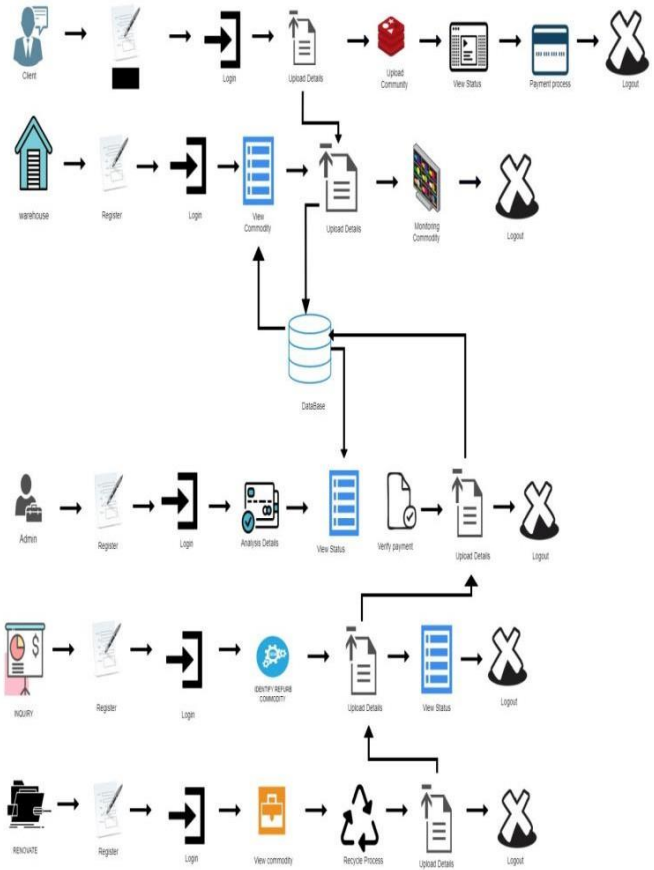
Client

Login

Upload Details

Upload Community

View Status

Payment process

Logout

warehouse

Register

Login

View Commodity

Upload Details

Monitoring Commodity

Logout

DataBase

Admin

Register

Login

Analysis Details

View Status

Verify payment

Upload Details

Logout

INQUIRY

Register

Login

IDENTIFY REFURB COMMODITY

Upload Details

View Status

Logout

RENOVATE

Register

Login

View commodity

Recycle Process

Upload Details

Logout